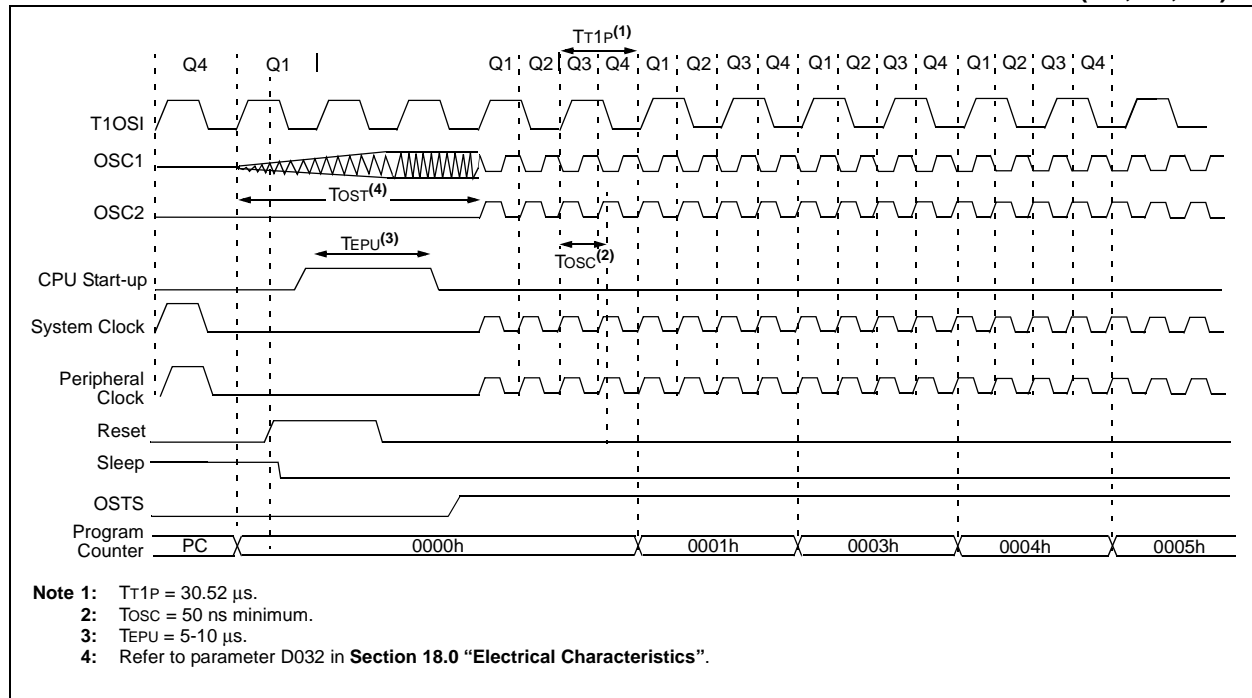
TT1P$^{(1)}$

Q4 Q1 Q1 Q2 Q3 Q4 Q1 Q2 Q3 Q4 Q1 Q2 Q3 Q4 Q1 Q2 Q3 Q4

T1OSI

OSC1

TOST$^{(4)}$

OSC2

TEPU$^{(3)}$

TOSC$^{(2)}$

CPU Start-up

System Clock

Peripheral Clock

Reset

Sleep

OSTS

Program Counter

PC

0000h

0001h

0003h

0004h

0005h

**Note 1:** TT1P = 30.52 μs.

**2:** TOSC = 50 ns minimum.

**3:** TEPU = 5-10 μs.

**4:** Refer to parameter D032 in **Section 18.0 "Electrical Characteristics"**.